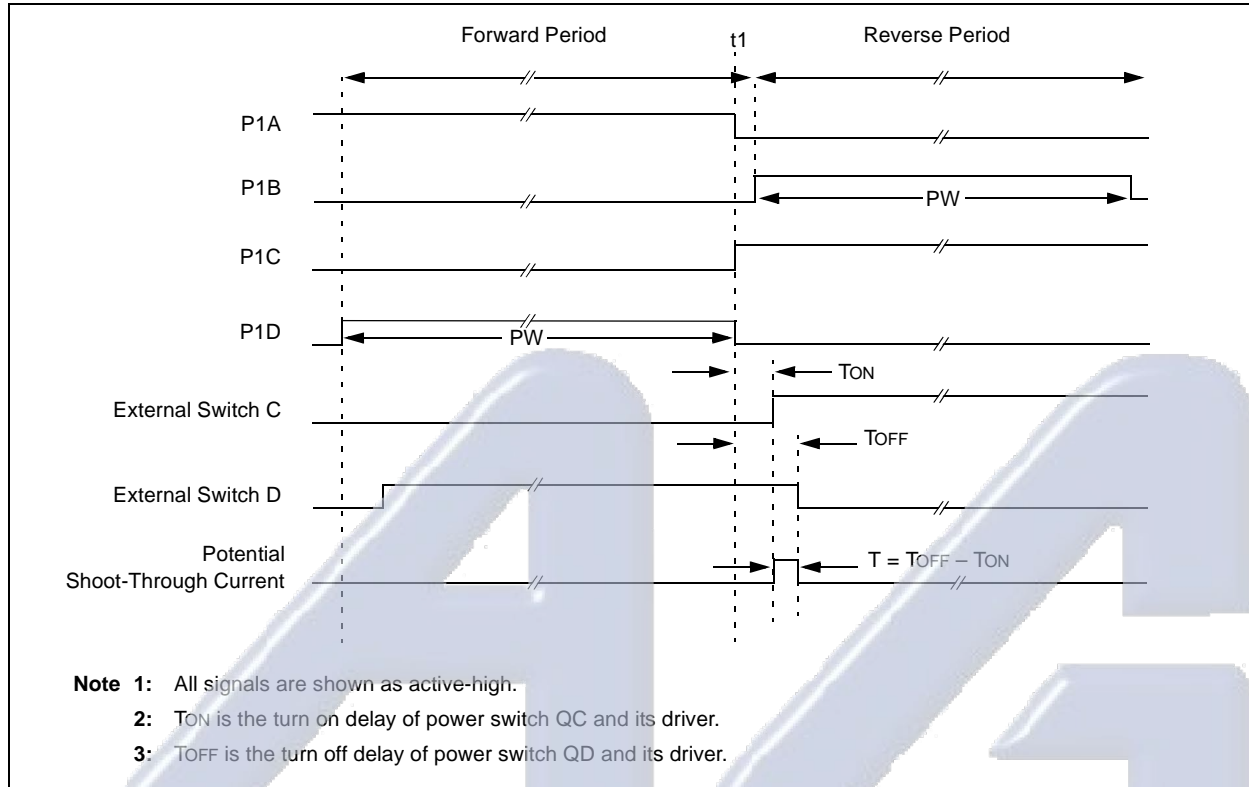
Forward Period

t1

Reverse Period

P1A

P1B

PW

P1C

P1D

PW

TON

External Switch C

TOFF

External Switch D

Potential Shoot-Through Current

T = TOFF – TON

Note 1: All signals are shown as active-high.

2: TON is the turn on delay of power switch QC and its driver.

3: TOFF is the turn off delay of power switch QD and its driver.